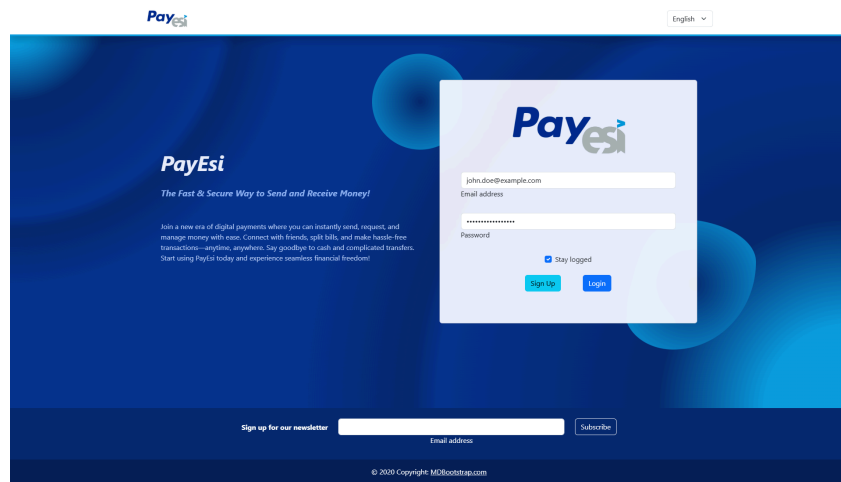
PayEsi

English

PayEsi

The Fast & Secure Way to Send and Receive Money!

Join a new era of digital payments where you can instantly send, request, and manage money with ease. Connect with friends, split bills, and make hassle-free transactions—anytime, anywhere. Say goodbye to cash and complicated transfers. Start using PayEsi today and experience seamless financial freedom!

PayEsi

john.doe@example.com

Email address

••••••••••••••••••

Password

Stay logged

Sign Up

Login

Sign up for our newsletter

Email address

Subscribe

© 2020 Copyright: MDBootstrap.com